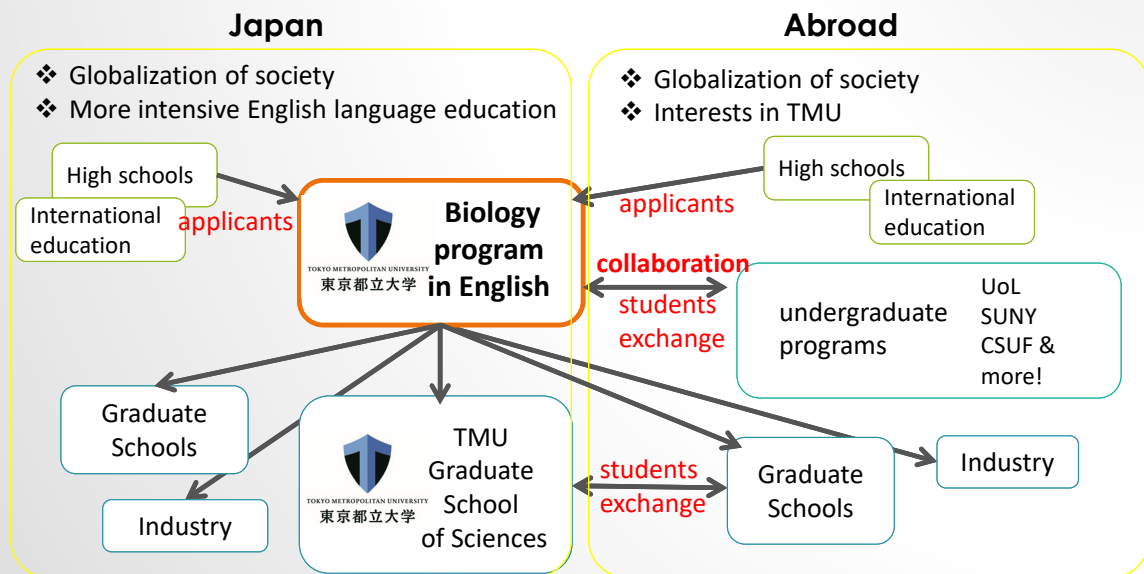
Japan

❖ Globalization of society
❖ More intensive English language education

High schools

International education

applicants

TOKYO METROPOLITAN UNIVERSITY
東京都立大学

Biology program in English

Abroad

❖ Globalization of society
❖ Interests in TMU

High schools

International education

applicants

collaboration

students exchange

undergraduate programs

UoL
SUNY
CSUF & more!

Graduate Schools

Industry

TOKYO METROPOLITAN UNIVERSITY
東京都立大学

TMU Graduate School of Sciences

students exchange

Graduate Schools

Industry